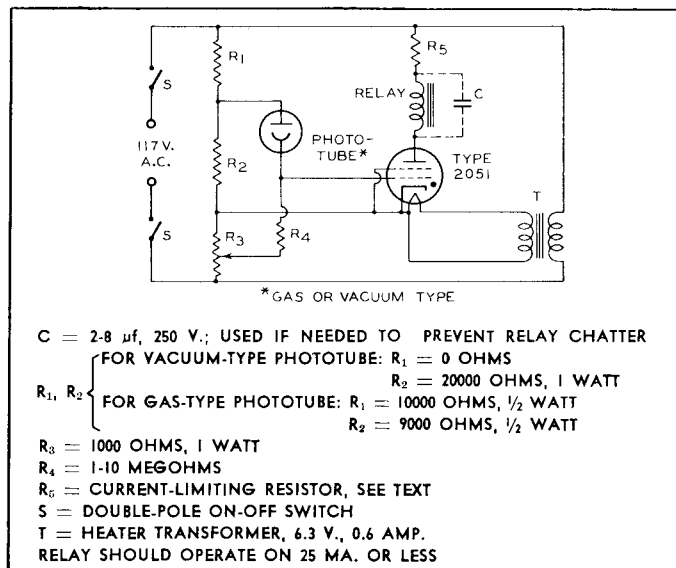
S

117V. A.C.

S

R1

R2

R3

R4

PHOTO-TUBE*

R5

RELAY

C

TYPE 2051

T

*GAS OR VACUUM TYPE

C = 2-8 μf, 250 V.; USED IF NEEDED TO PREVENT RELAY CHATTER

$R_1$, $R_2$ { FOR VACUUM-TYPE PHOTOTUBE: $R_1$ = 0 OHMS
$R_2$ = 20000 OHMS, 1 WATT
FOR GAS-TYPE PHOTOTUBE: $R_1$ = 10000 OHMS, $\frac{1}{2}$ WATT
$R_2$ = 9000 OHMS, $\frac{1}{2}$ WATT

$R_3$ = 1000 OHMS, 1 WATT
$R_4$ = 1-10 MEGOHMS
$R_5$ = CURRENT-LIMITING RESISTOR, SEE TEXT
S = DOUBLE-POLE ON-OFF SWITCH
T = HEATER TRANSFORMER, 6.3 V., 0.6 AMP.
RELAY SHOULD OPERATE ON 25 MA. OR LESS